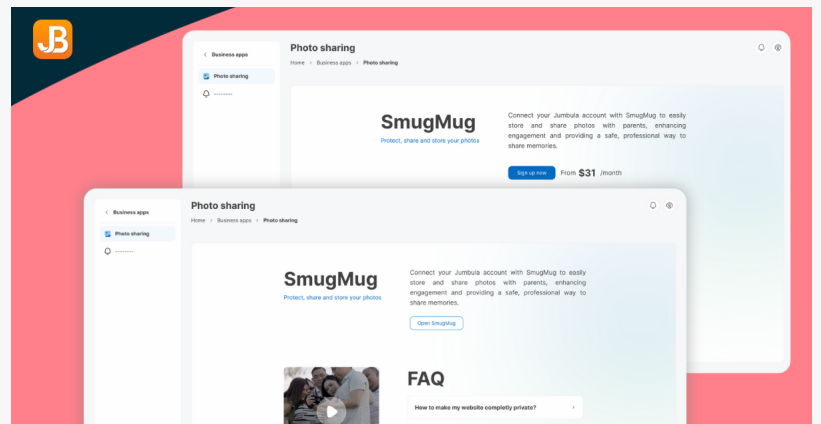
JB

Business apps

Photo sharing

Photo sharing

Home > Business apps > Photo sharing

SmugMug

Protect, share and store your photos

Connect your Jumbula account with SmugMug to easily store and share photos with parents, enhancing engagement and providing a safe, professional way to share memories.

Sign up now

From $31 /month

Business apps

Photo sharing

Photo sharing

Home > Business apps > Photo sharing

SmugMug

Protect, share and store your photos

Connect your Jumbula account with SmugMug to easily store and share photos with parents, enhancing engagement and providing a safe, professional way to share memories.

Open SmugMug

FAQ

How to make my website completly private?